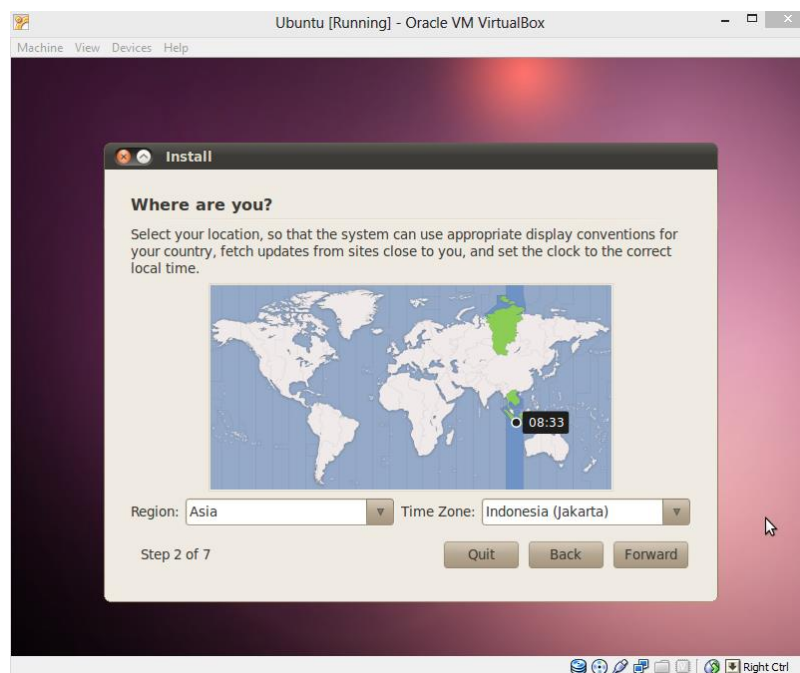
Ubuntu [Running] - Oracle VM VirtualBox

Machine View Devices Help

Install

Where are you?

Select your location, so that the system can use appropriate display conventions for your country, fetch updates from sites close to you, and set the clock to the correct local time.

08:33

Region: Asia

Time Zone: Indonesia (Jakarta)

Step 2 of 7

Quit

Back

Forward

Right Ctrl